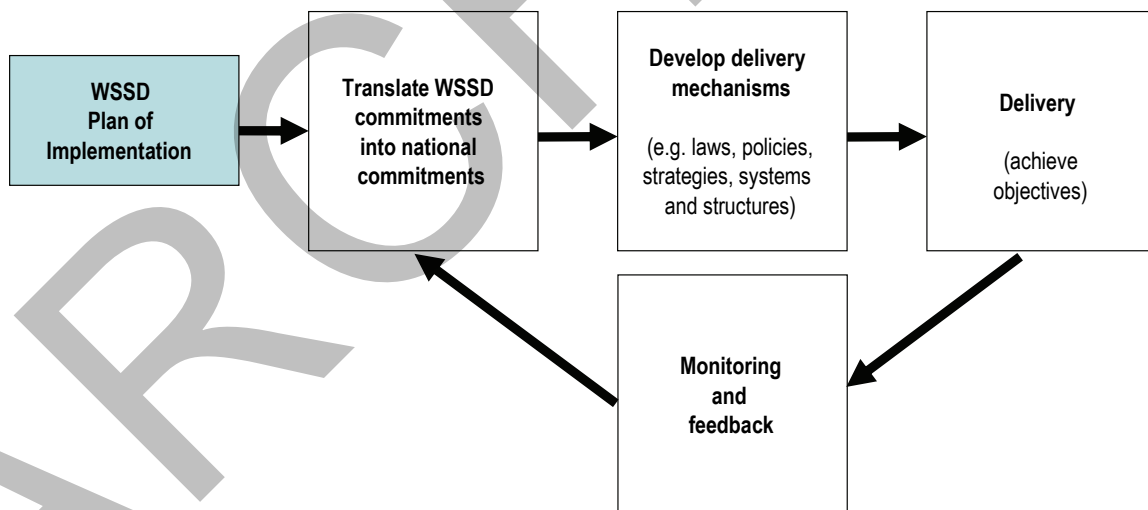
WSSD Plan of Implementation

Translate WSSD commitments into national commitments

Develop delivery mechanisms

(e.g. laws, policies, strategies, systems and structures)

Delivery

(achieve objectives)

Monitoring and feedback